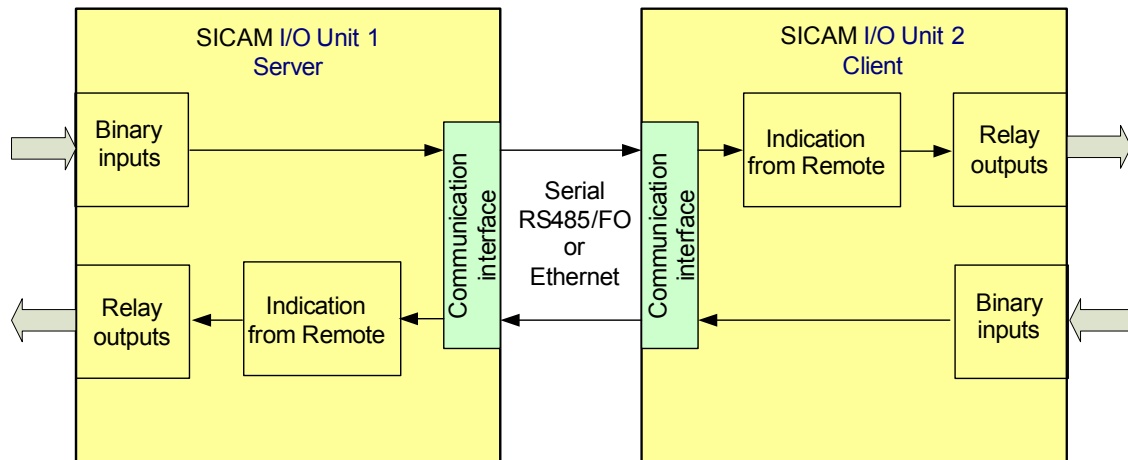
SICAM I/O Unit 1
Server

Binary inputs

Relay outputs

Indication from Remote

Communication interface

Serial
RS485/FO
or
Ethernet

SICAM I/O Unit 2
Client

Communication interface

Indication from Remote

Relay outputs

Binary inputs